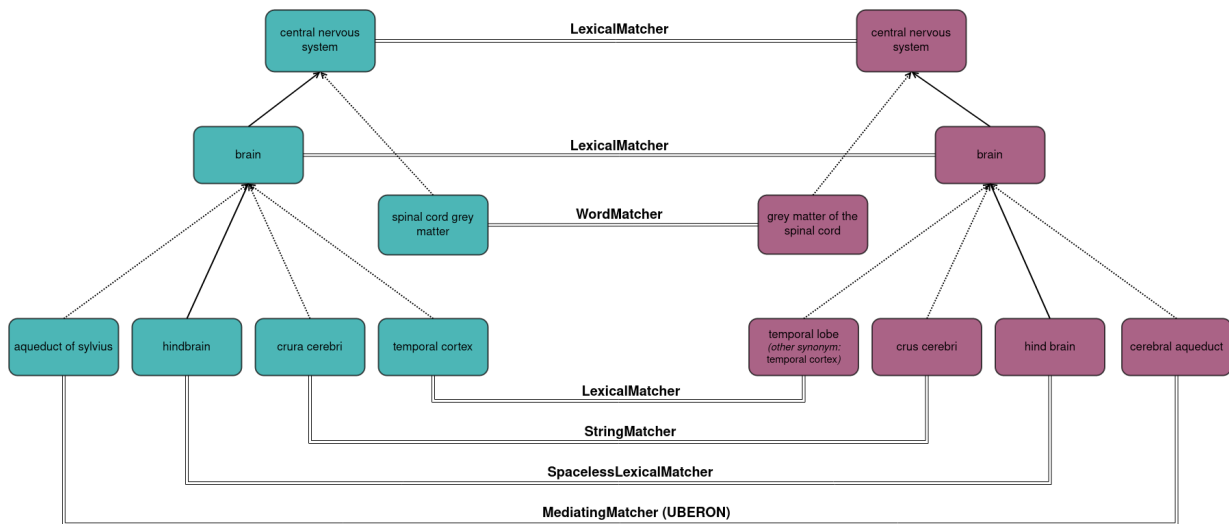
central nervous system

LexicalMatcher

central nervous system

brain

LexicalMatcher

brain

spinal cord grey matter

WordMatcher

grey matter of the spinal cord

aqueduct of sylvius

hindbrain

crura cerebri

temporal cortex

temporal lobe (other synonym: temporal cortex)

crus cerebri

hind brain

cerebral aqueduct

LexicalMatcher

StringMatcher

SpacelessLexicalMatcher

MediatingMatcher (UBERON)